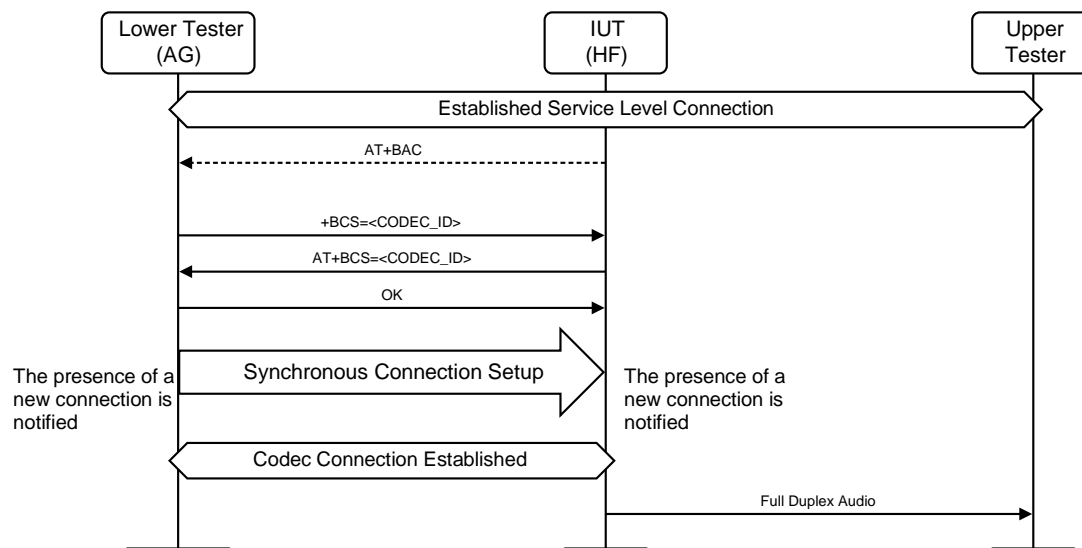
Lower Tester (AG)

IUT (HF)

Upper Tester

Established Service Level Connection

AT+BAC

+BCS=<CODEC_ID>

AT+BCS=<CODEC_ID>

OK

The presence of a new connection is notified

Synchronous Connection Setup

The presence of a new connection is notified

Codec Connection Established

Full Duplex Audio